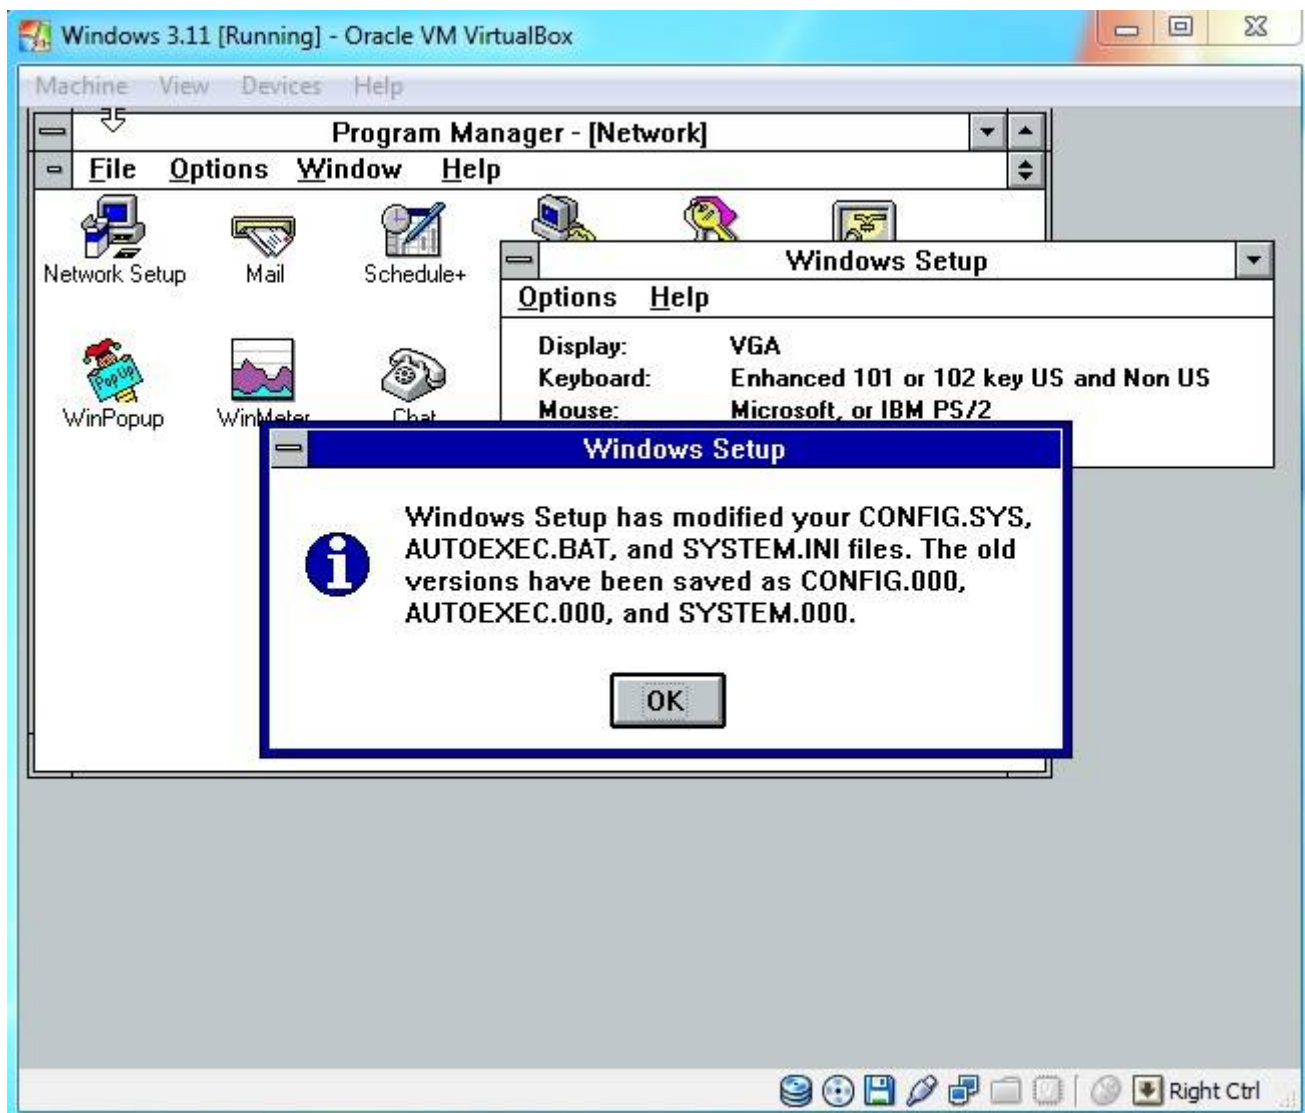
Windows 3.11 [Running] - Oracle VM VirtualBox

Machine View Devices Help

Program Manager - [Network]

File Options Window Help

Network Setup

Mail

Schedule+

WinPopup

WinMeter

Chat

Windows Setup

Options Help

Display: VGA

Keyboard: Enhanced 101 or 102 key US and Non US

Mouse: Microsoft, or IBM PS/2

Windows Setup

Windows Setup has modified your CONFIG.SYS, AUTOEXEC.BAT, and SYSTEM.INI files. The old versions have been saved as CONFIG.000, AUTOEXEC.000, and SYSTEM.000.

OK

Right Ctrl